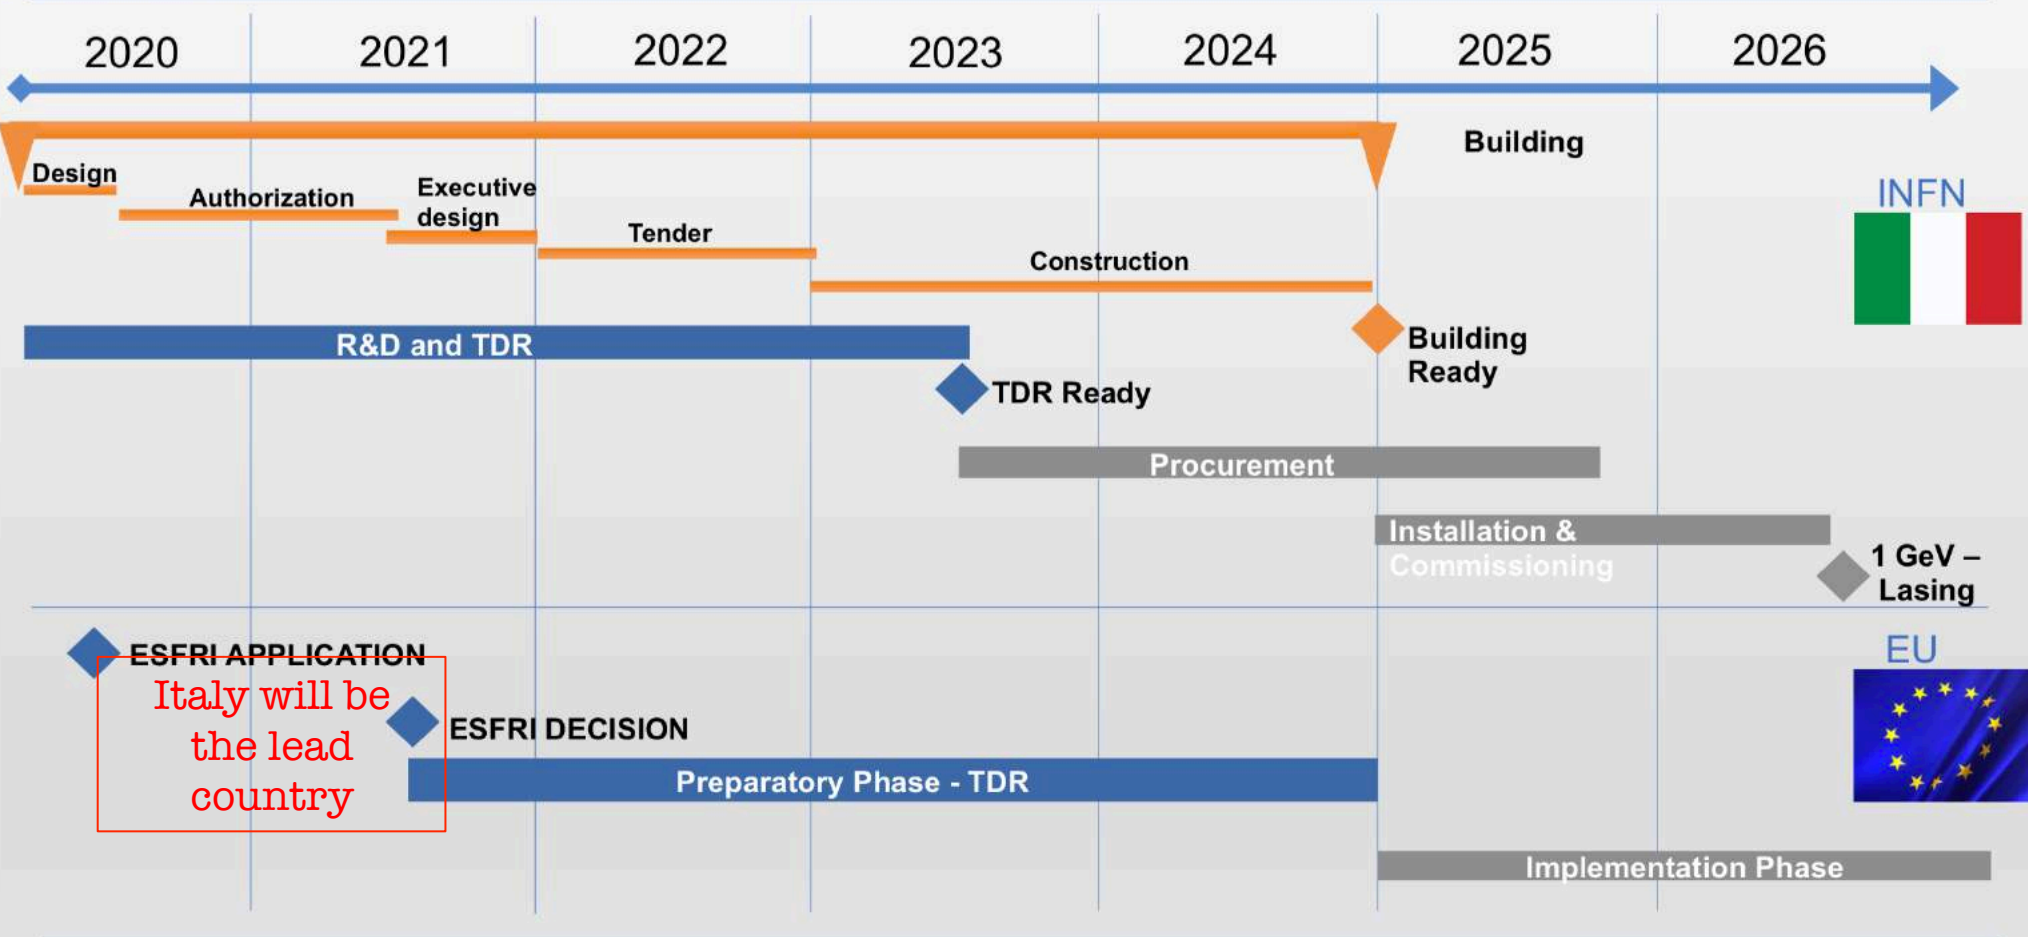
2020 2021 2022 2023 2024 2025 2026

Building

Design

Authorization

Executive design

Tender

Construction

INFN

R&D and TDR

Building Ready

TDR Ready

Procurement

Installation & Commissioning

1 GeV – Lasing

ESFRI APPLICATION

Italy will be the lead country

EU

ESFRI DECISION

Preparatory Phase - TDR

Implementation Phase